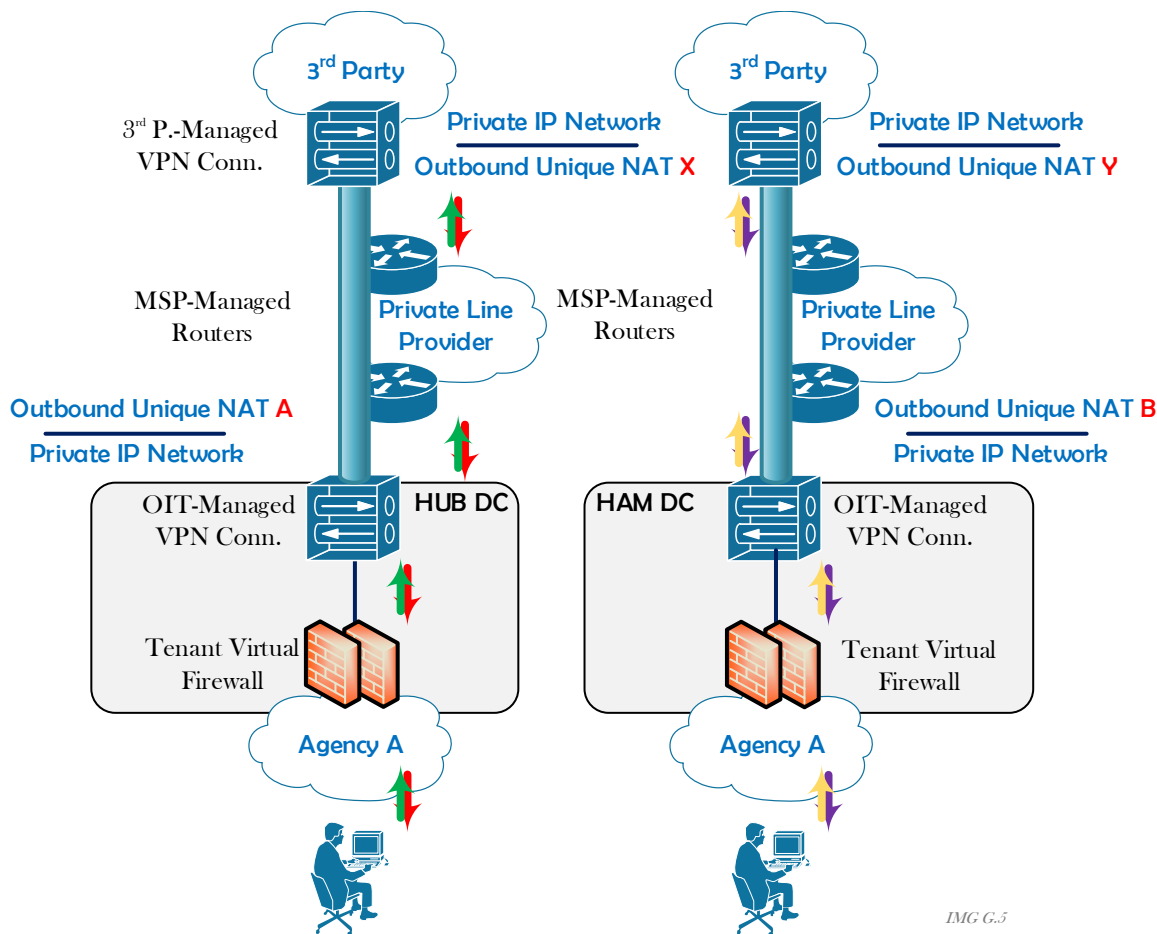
3$^{rd}$ Party

3$^{rd}$ P.-Managed VPN Conn.

Private IP Network

Outbound Unique NAT X

MSP-Managed Routers

Private Line Provider

Outbound Unique NAT A

Private IP Network

OIT-Managed VPN Conn.

HUB DC

Tenant Virtual Firewall

Agency A

3$^{rd}$ Party

Private IP Network

Outbound Unique NAT Y

MSP-Managed Routers

Private Line Provider

Outbound Unique NAT B

Private IP Network

HAM DC

OIT-Managed VPN Conn.

Tenant Virtual Firewall

Agency A

IMG G.5